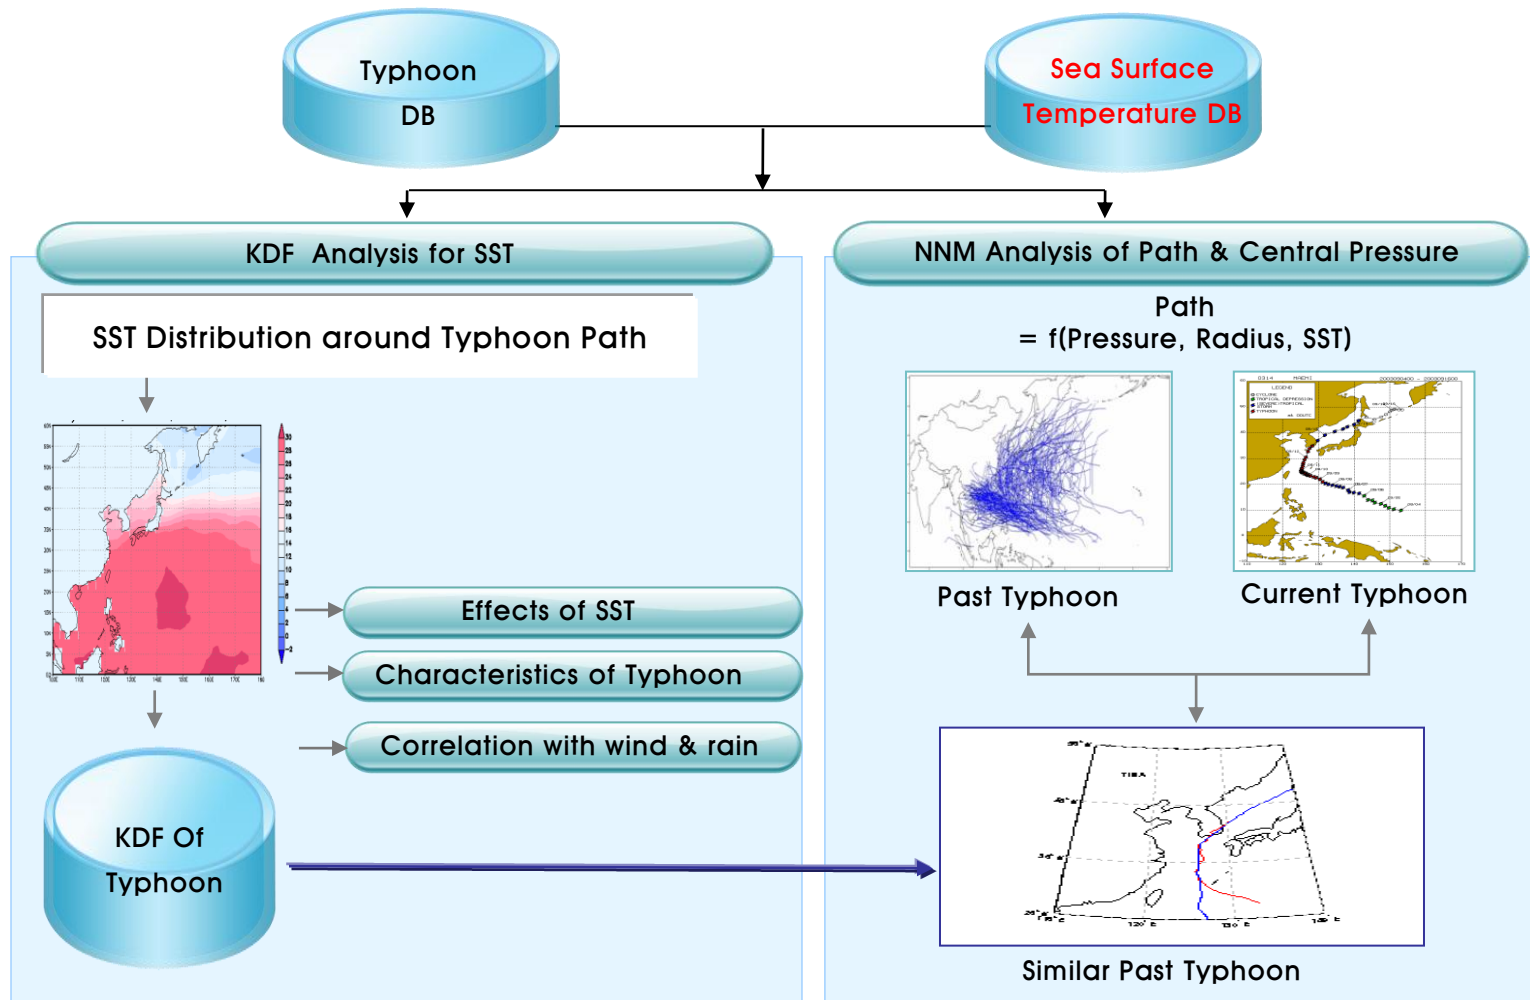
Typhoon DB

Sea Surface Temperature DB

KDF Analysis for SST

NNM Analysis of Path & Central Pressure

SST Distribution around Typhoon Path

Path = f(Pressure, Radius, SST)

Past Typhoon

Current Typhoon

Effects of SST

Characteristics of Typhoon

Correlation with wind & rain

KDF Of Typhoon

Similar Past Typhoon